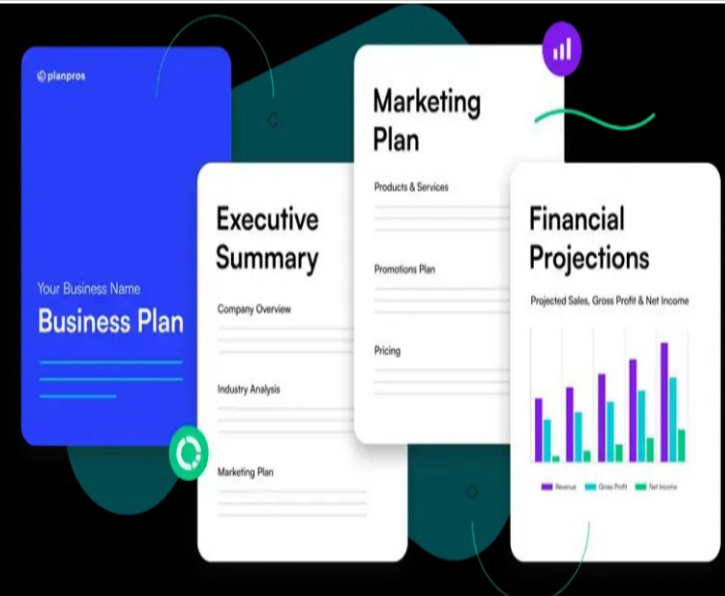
planpros

Your Business Name
Business Plan

Executive Summary

Company Overview

Industry Analysis

Marketing Plan

Marketing Plan

Products & Services

Promotions Plan

Pricing

Financial Projections

Projected Sales, Gross Profit & Net Income

Revenue Gross Profit Net Income